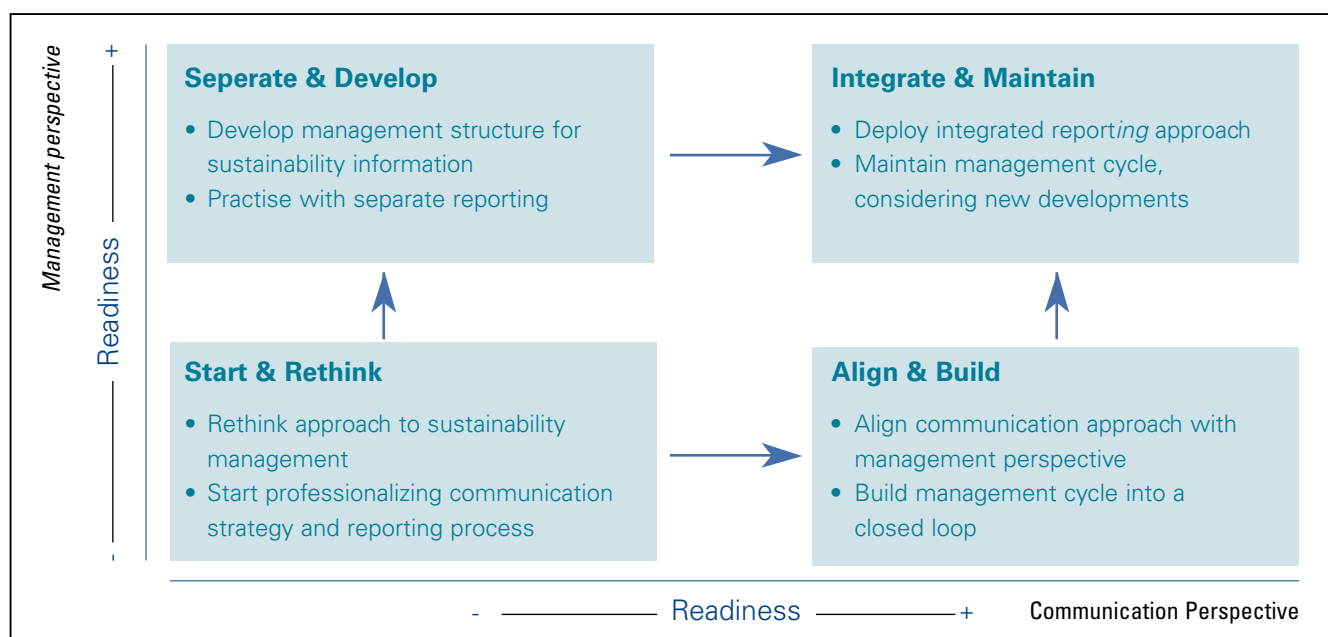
Management perspective

+

Readiness

-

**Seperate & Develop**

• Develop management structure for sustainability information
• Practise with separate reporting

**Integrate & Maintain**

• Deploy integrated report*ing* approach
• Maintain management cycle, considering new developments

**Start & Rethink**

• Rethink approach to sustainability management
• Start professionalizing communication strategy and reporting process

**Align & Build**

• Align communication approach with management perspective
• Build management cycle into a closed loop

- Readiness +

Communication Perspective